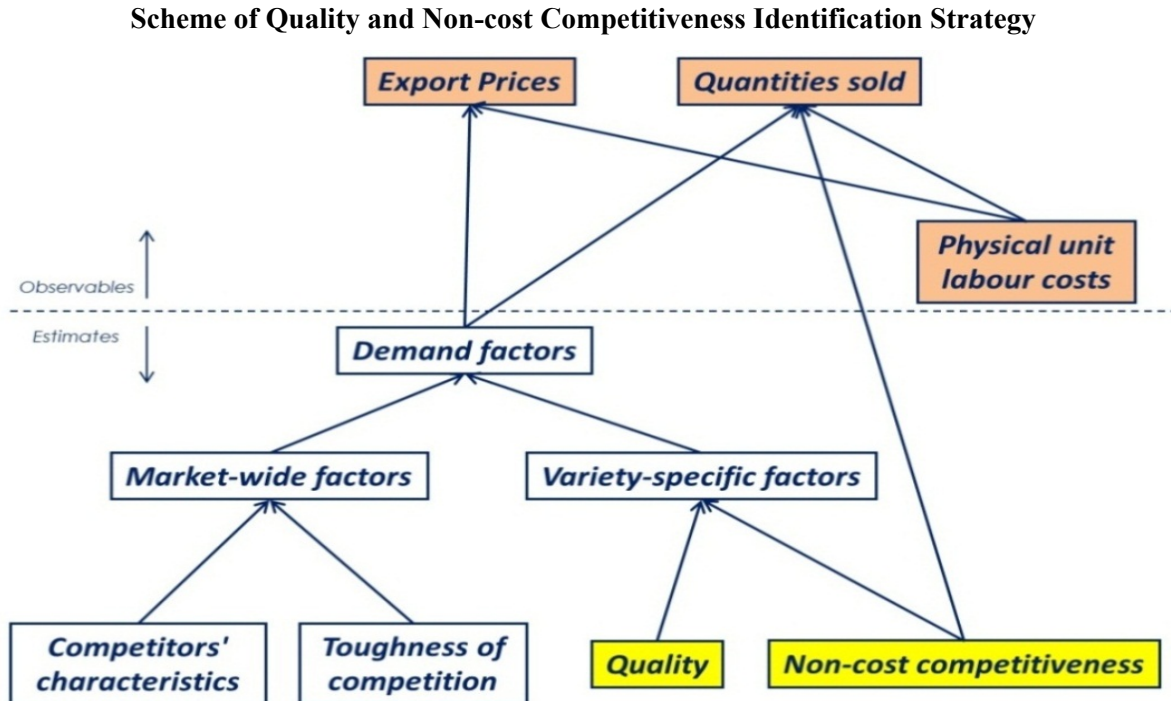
Scheme of Quality and Non-cost Competitiveness Identification Strategy

Export Prices

Quantities sold

Physical unit labour costs

Observables

Estimates

Demand factors

Market-wide factors

Variety-specific factors

Competitors' characteristics

Toughness of competition

Quality

Non-cost competitiveness